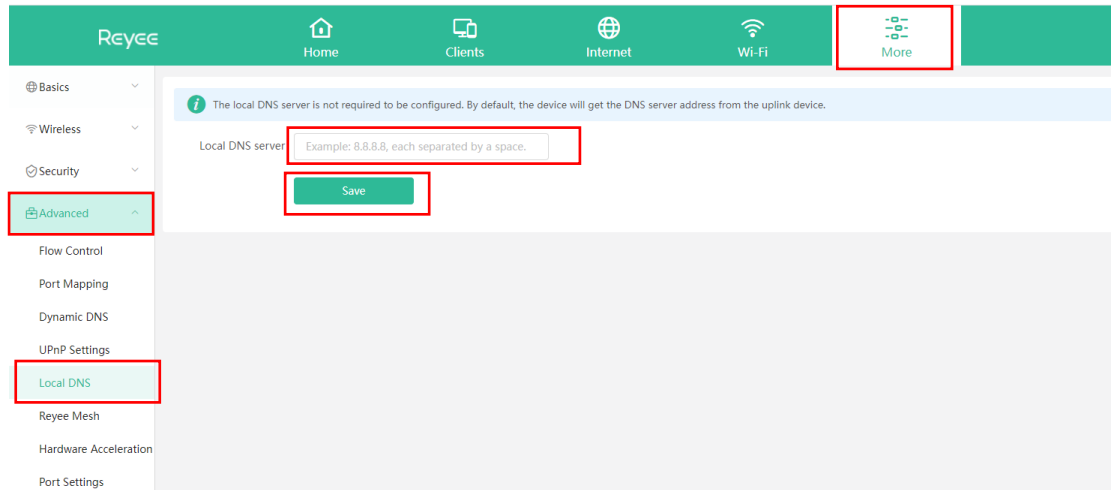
Reyee

Home

Clients

Internet

Wi-Fi

More

Basics

Wireless

Security

Advanced

Flow Control

Port Mapping

Dynamic DNS

UPnP Settings

Local DNS

Reyee Mesh

Hardware Acceleration

Port Settings

The local DNS server is not required to be configured. By default, the device will get the DNS server address from the uplink device.

Local DNS server

Example: 8.8.8.8, each separated by a space.

Save